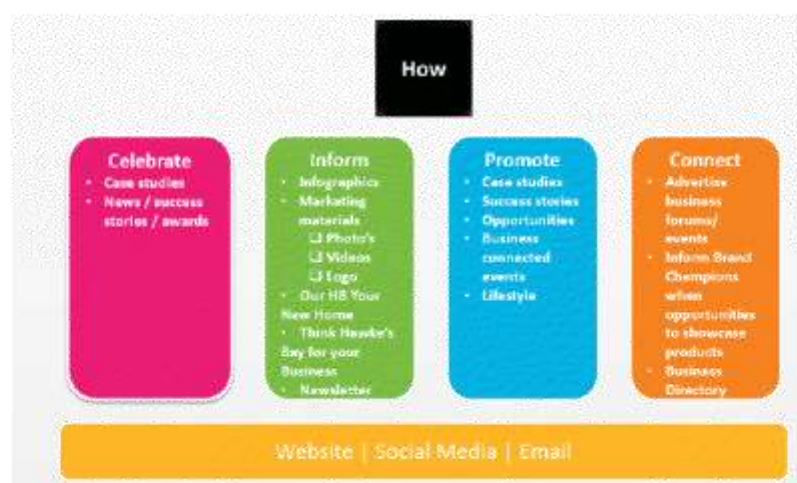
How

Celebrate
- Case studies
- News / success stories / awards

Inform
- Infographics
- Marketing materials
  - ❑ Photo's
  - ❑ Videos
  - ❑ Logo
- Our HB Your New Home
- Think Hawke's Bay for your Business
- Newsletter

Promote
- Case studies
- Success stories
- Opportunities
- Business connected events
- Lifestyle

Connect
- Advertise business forums/ events
- Inform Brand Champions when opportunities to showcase products
- Business Directory

Website | Social Media | Email